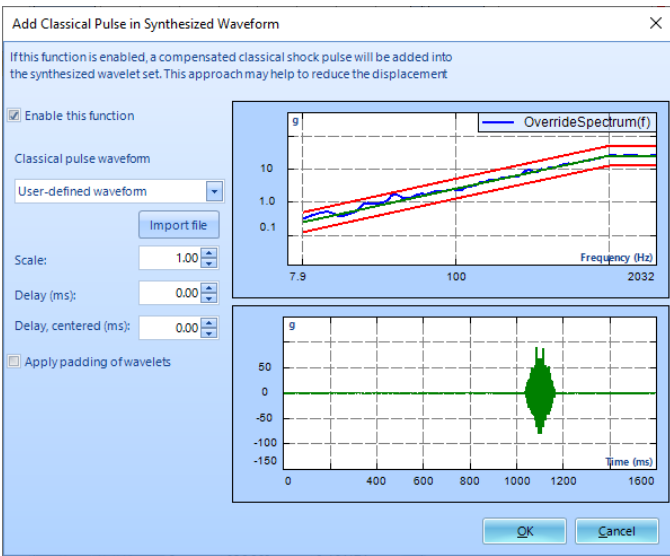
Add Classical Pulse in Synthesized Waveform

If this function is enabled, a compensated classical shock pulse will be added into the synthesized wavelet set. This approach may help to reduce the displacement

Enable this function

Classical pulse waveform

User-defined waveform

Import file

Scale: 1.00

Delay (ms): 0.00

Delay, centered (ms): 0.00

Apply padding of wavelets

g

OverrideSpectrum(f)

10

1.0

0.1

Frequency (Hz)

7.9

100

2032

g

50

0

-50

-100

-150

Time (ms)

0

400

600

800

1000

1200

1600

OK

Cancel